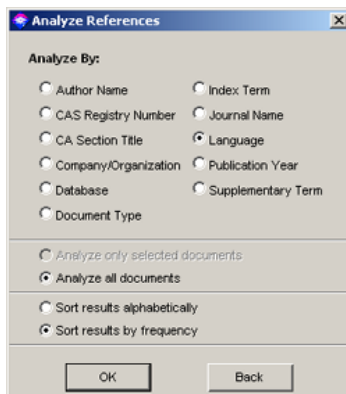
Analyze References

Analyze By:

Author Name
CAS Registry Number
CA Section Title
Company/Organization
Database
Document Type

Index Term
Journal Name
Language
Publication Year
Supplementary Term

Analyze only selected documents
Analyze all documents

Sort results alphabetically
Sort results by frequency

OK
Back